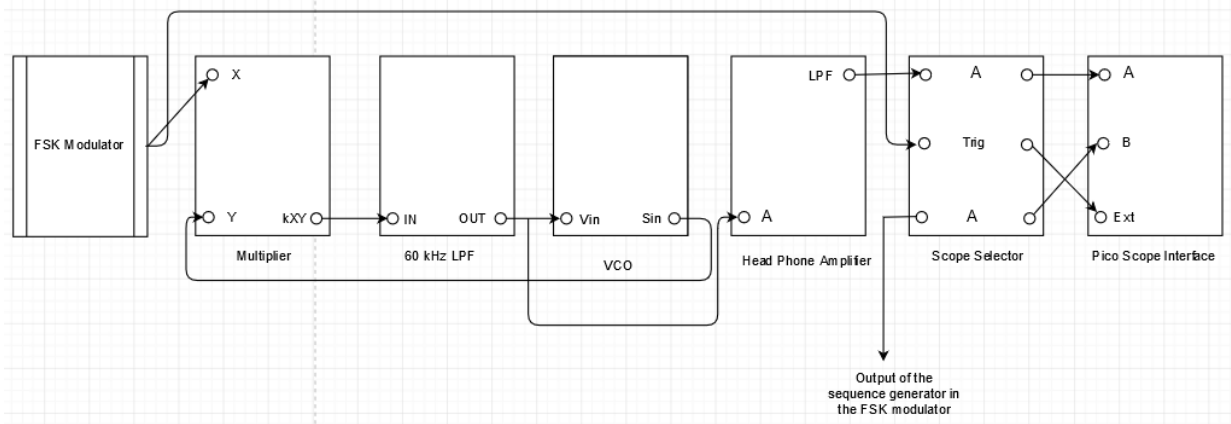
FSK Modulator

X

Y

kXY

Multiplier

IN

OUT

60 kHz LPF

Vin

Sin

VCO

LPF

A

Head Phone Amplifier

A

Trig

A

Scope Selector

A

B

Ext

Pico Scope Interface

Output of the sequence generator in the FSK modulator